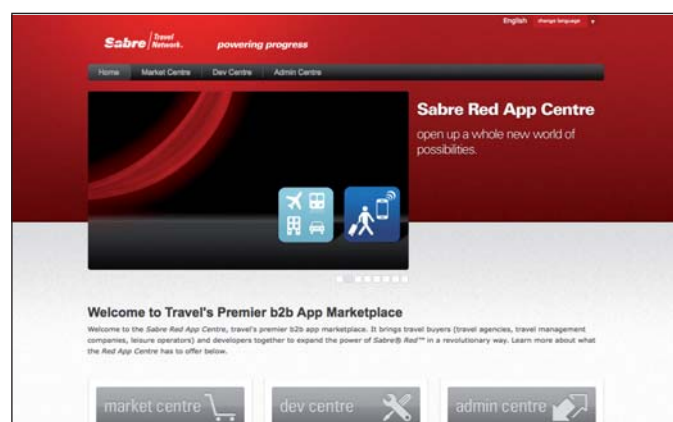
English change language

Sabre Travel Network. powering progress

Home Market Centre Dev Centre Admin Centre

Sabre Red App Centre
open up a whole new world of possibilities.

Welcome to Travel's Premier b2b App Marketplace

Welcome to the Sabre Red App Centre, travel's premier b2b app marketplace. It brings travel buyers (travel agencies, travel management companies, leisure operators) and developers together to expand the power of Sabre® Red™ in a revolutionary way. Learn more about what the Red App Centre has to offer below.

market centre
dev centre
admin centre